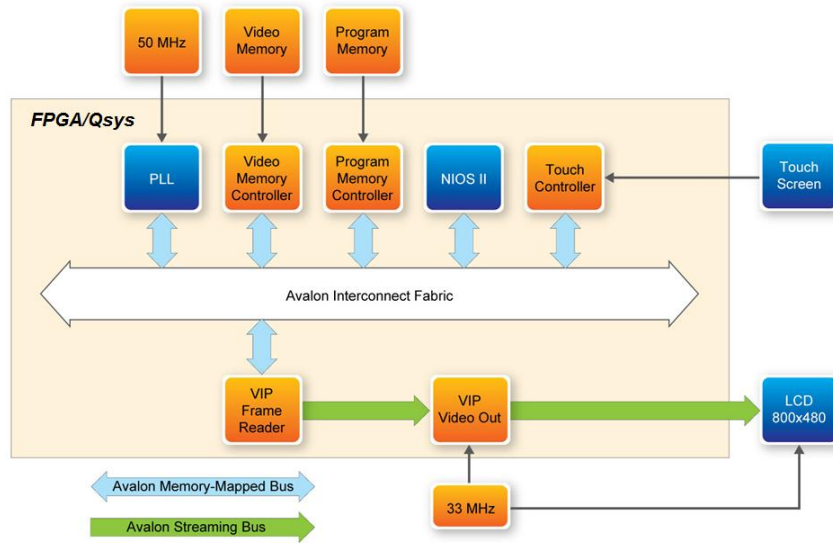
50 MHz

Video Memory

Program Memory

FPGA/Qsys

PLL

Video Memory Controller

Program Memory Controller

NIOS II

Touch Controller

Touch Screen

Avalon Interconnect Fabric

VIP Frame Reader

VIP Video Out

LCD 800x480

Avalon Memory-Mapped Bus

Avalon Streaming Bus

33 MHz